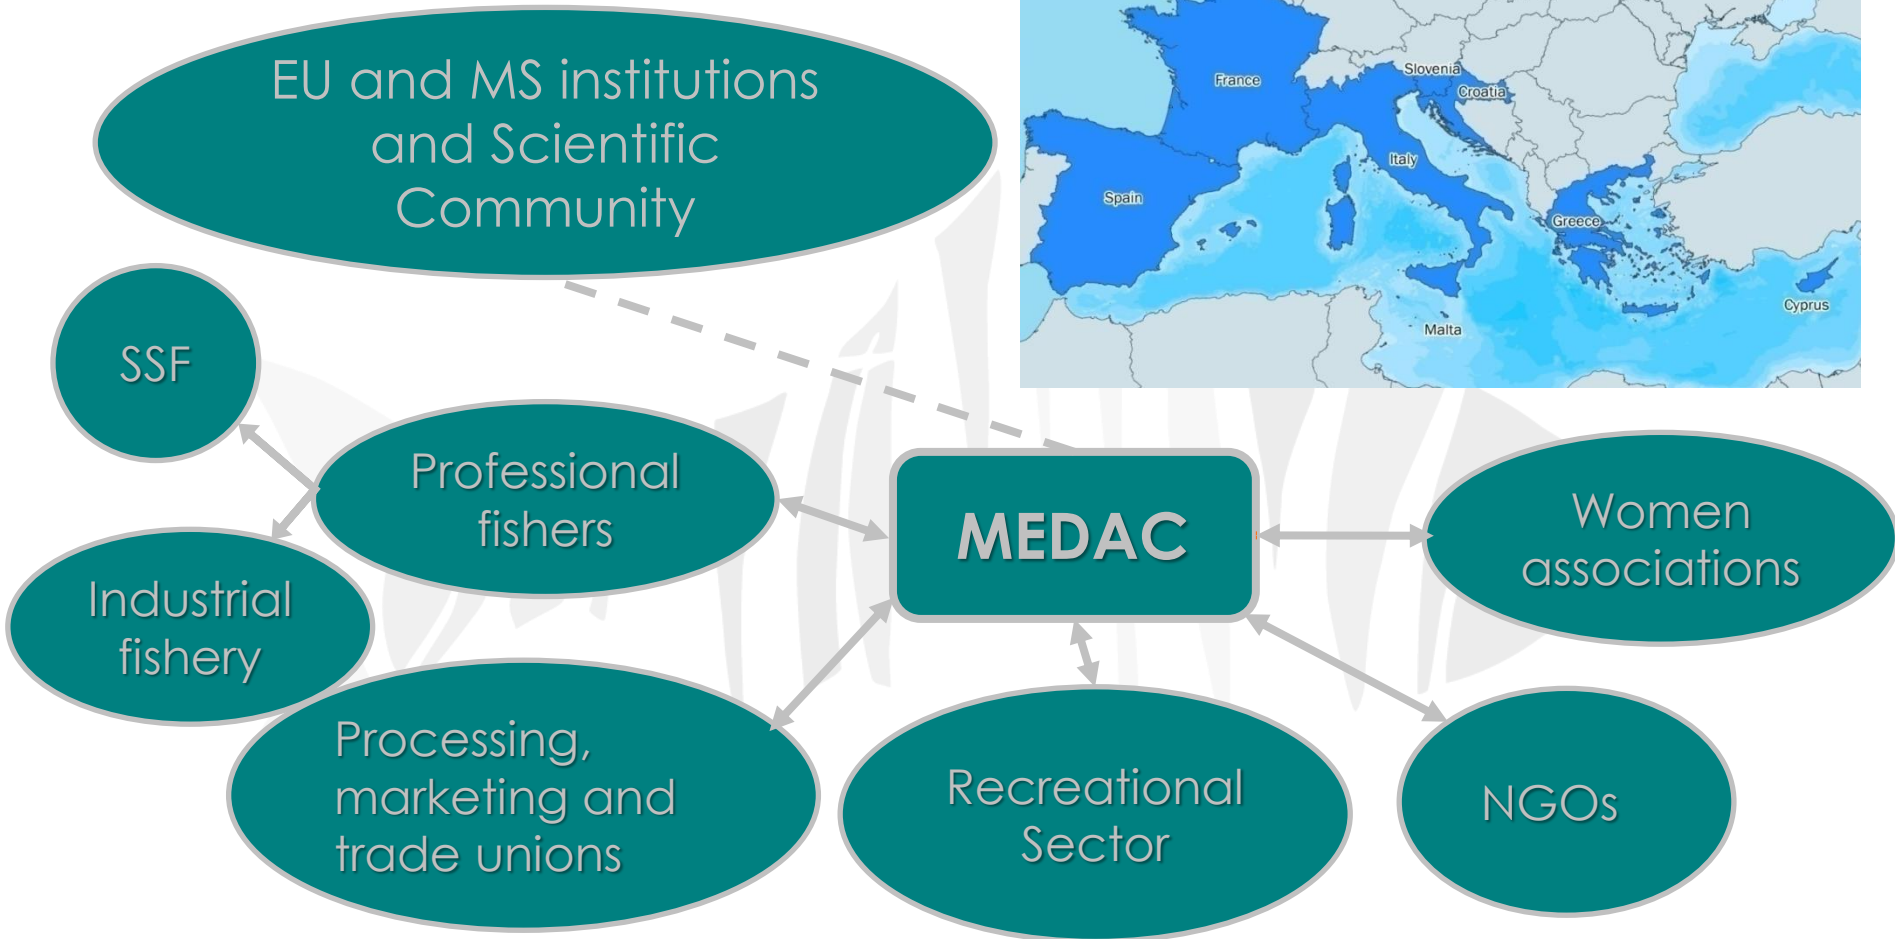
EU and MS institutions and Scientific Community

France

Slovenia

Croatia

Italy

Spain

Greece

Cyprus

Malta

SSF

Professional fishers

MEDAC

Women associations

Industrial fishery

Processing, marketing and trade unions

Recreational Sector

NGOs